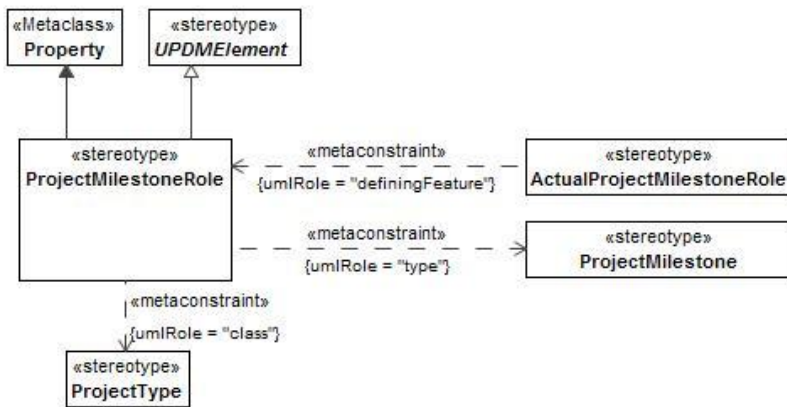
«Metaclass»
Property

«stereotype»
*UPDMElement*

«stereotype»
ProjectMilestoneRole

«metaconstraint»
{umlRole = "definingFeature"}

«stereotype»
ActualProjectMilestoneRole

«metaconstraint»
{umlRole = "type"}

«stereotype»
ProjectMilestone

«metaconstraint»
{umlRole = "class"}

«stereotype»
ProjectType